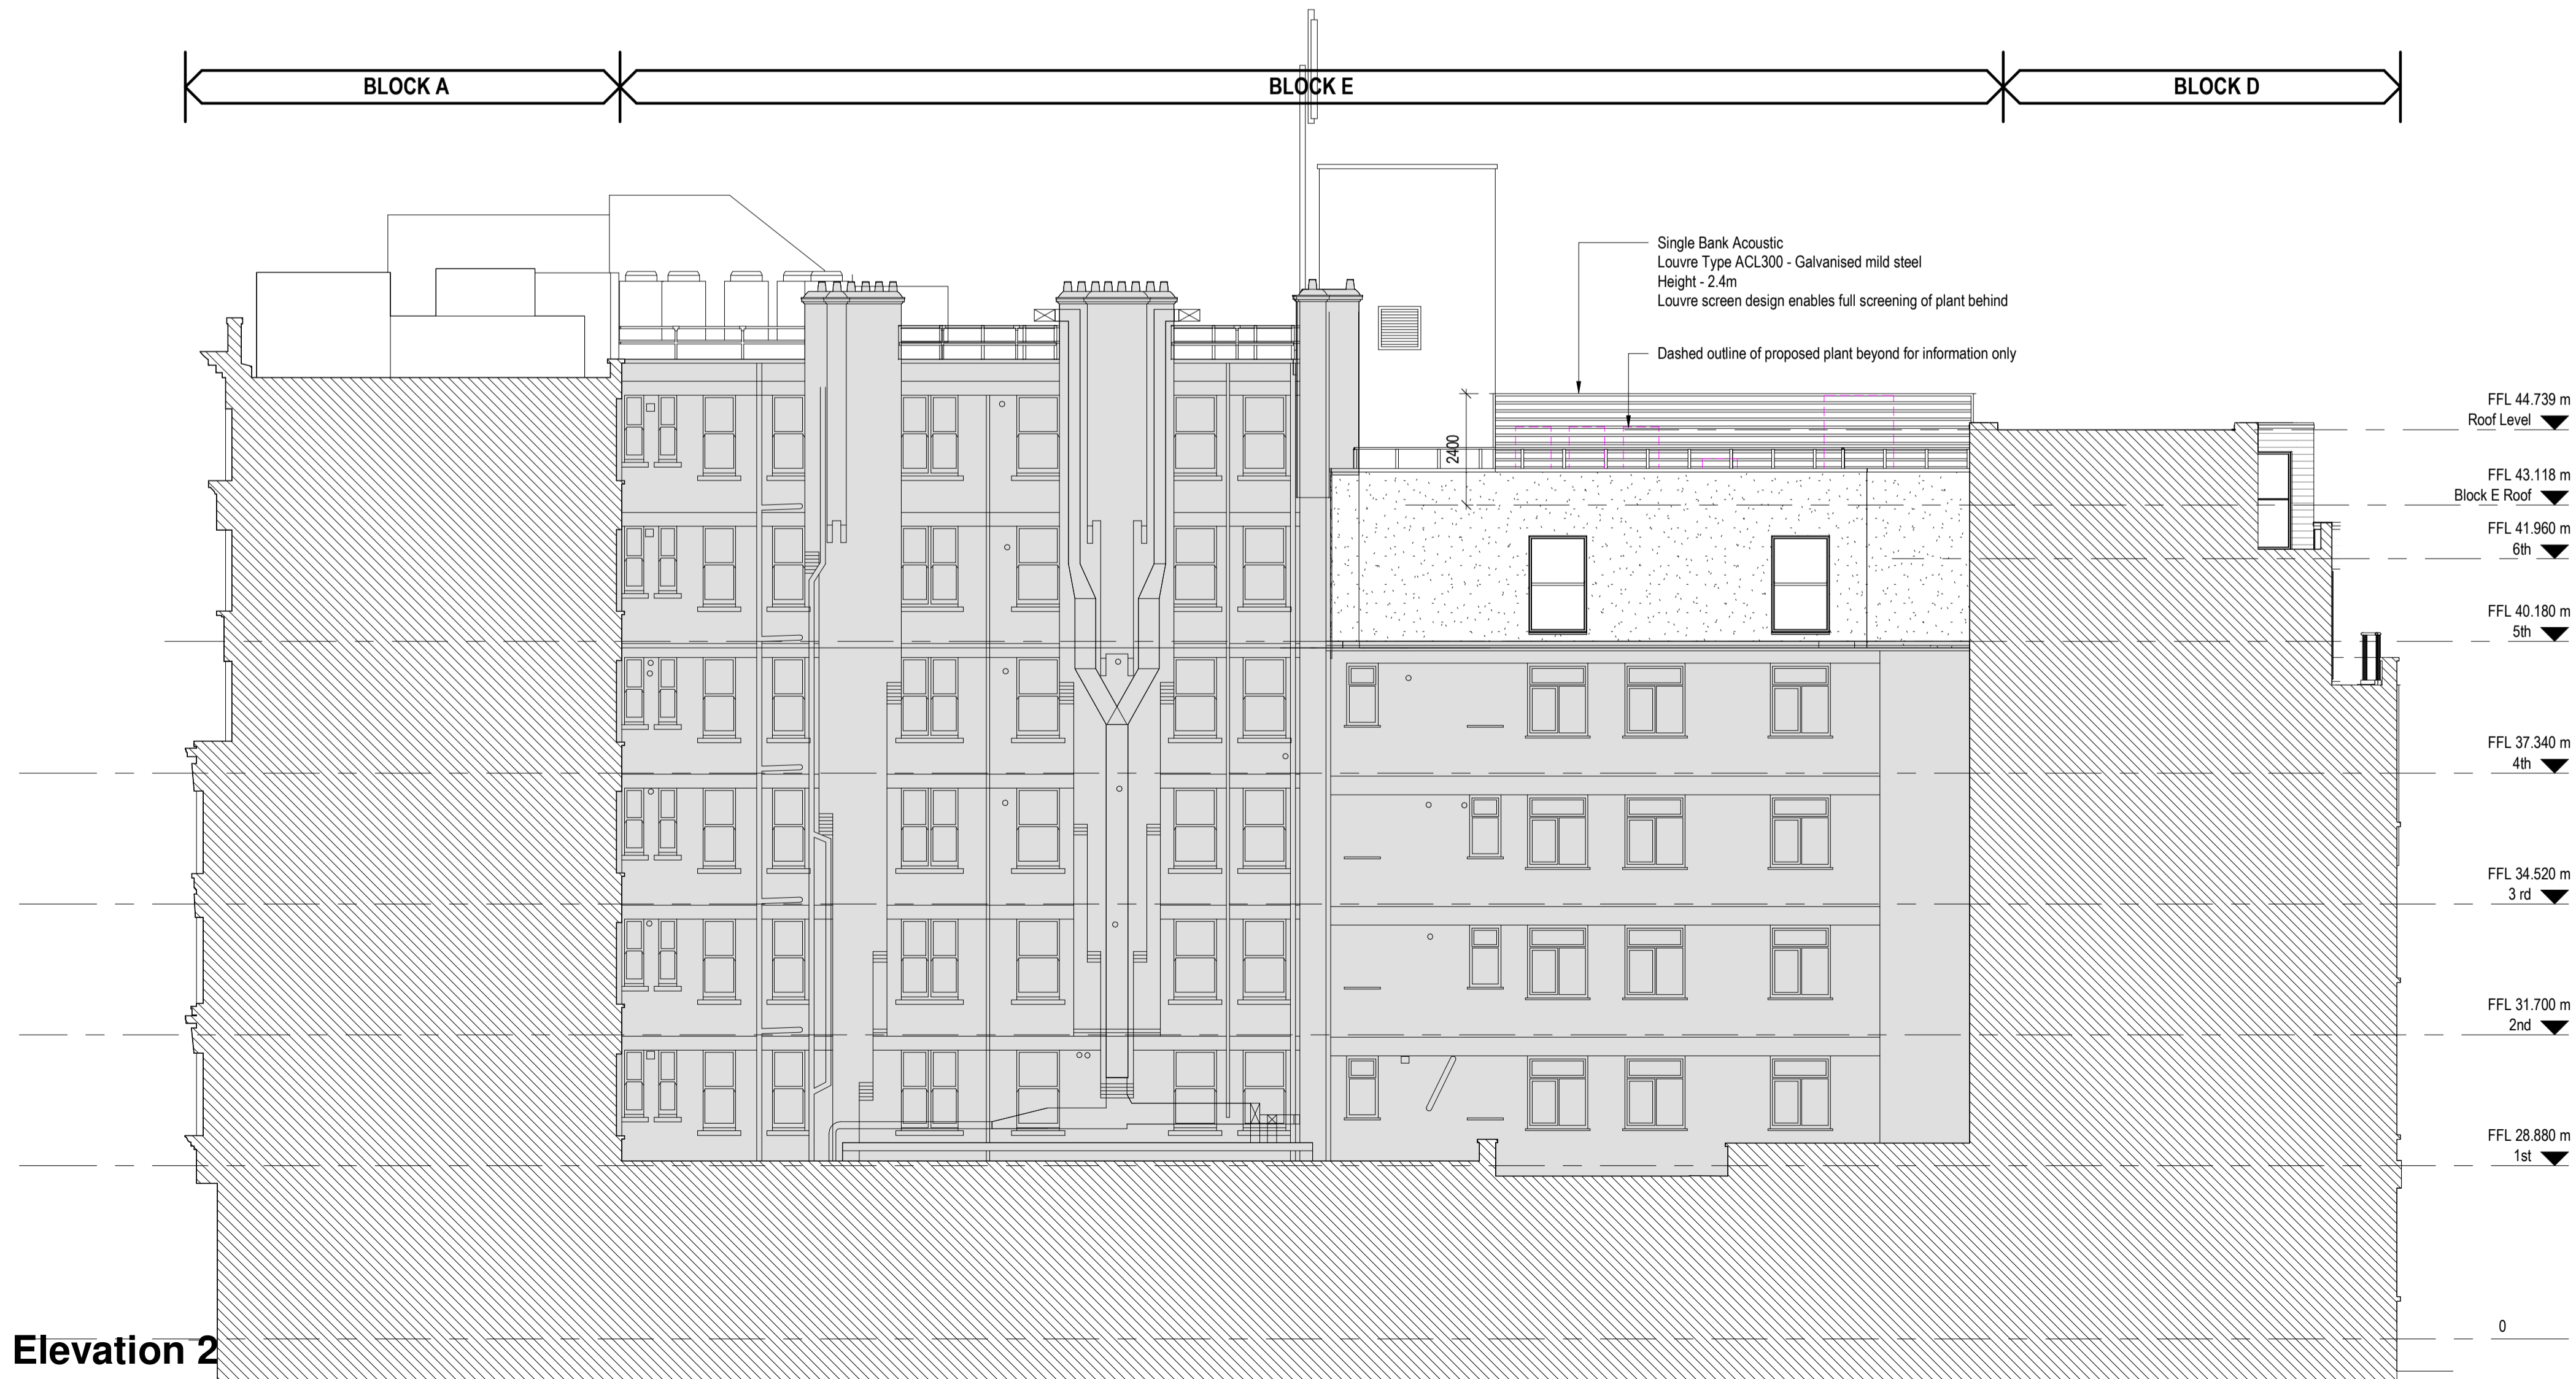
BLOCK A

BLOCK E

BLOCK D

Single Bank Acoustic
Louvre Type ACL300 - Galvanised mild steel
Height - 2.4m
Louvre screen design enables full screening of plant behind

Dashed outline of proposed plant beyond for information only

2400

FFL 44.739 m
Roof Level

FFL 43.118 m
Block E Roof

FFL 41.960 m
6th

FFL 40.180 m
5th

FFL 37.340 m
4th

FFL 34.520 m
3 rd

FFL 31.700 m
2nd

FFL 28.880 m
1st

0

Elevation 2